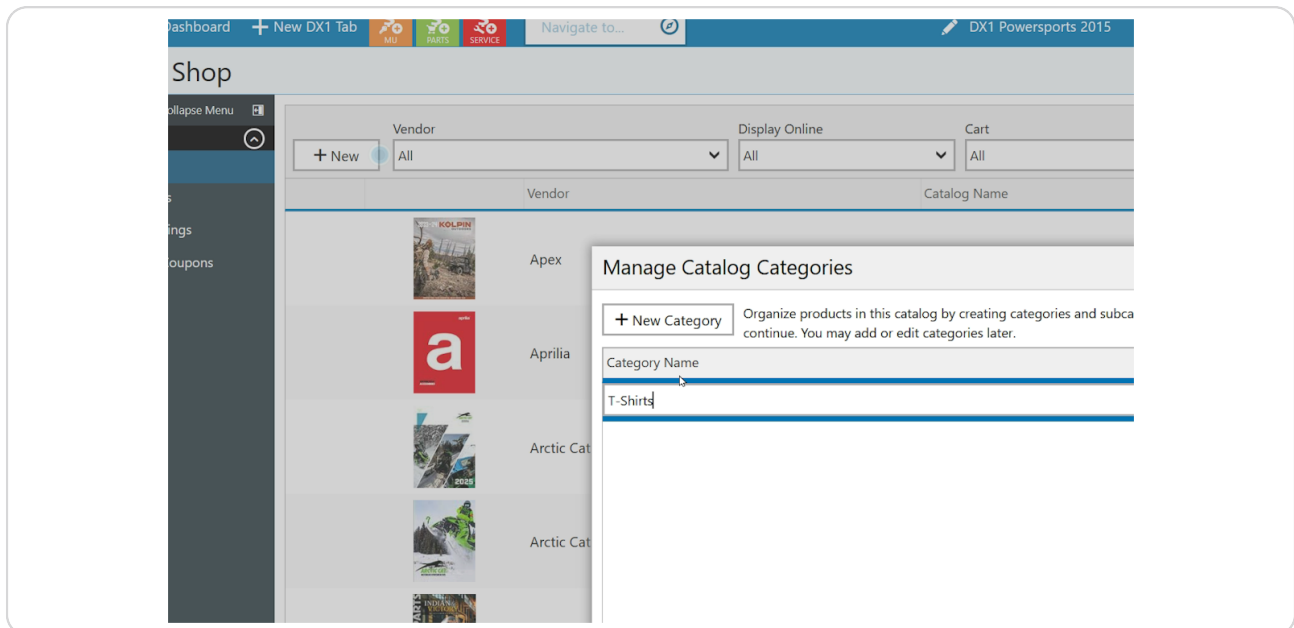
Dashboard + New DX1 Tab MU PARTS SERVICE Navigate to... DX1 Powersports 2015

Shop

ollapse Menu

s
ings
oupons

+ New

Vendor
All

Display Online
All

Cart
All

Vendor

Catalog Name

KOLPIN

Apex

a

Aprilia

2025

Arctic Cat

Arctic Cat

INDIAN

Manage Catalog Categories

+ New Category

Organize products in this catalog by creating categories and subca continue. You may add or edit categories later.

Category Name

T-Shirts